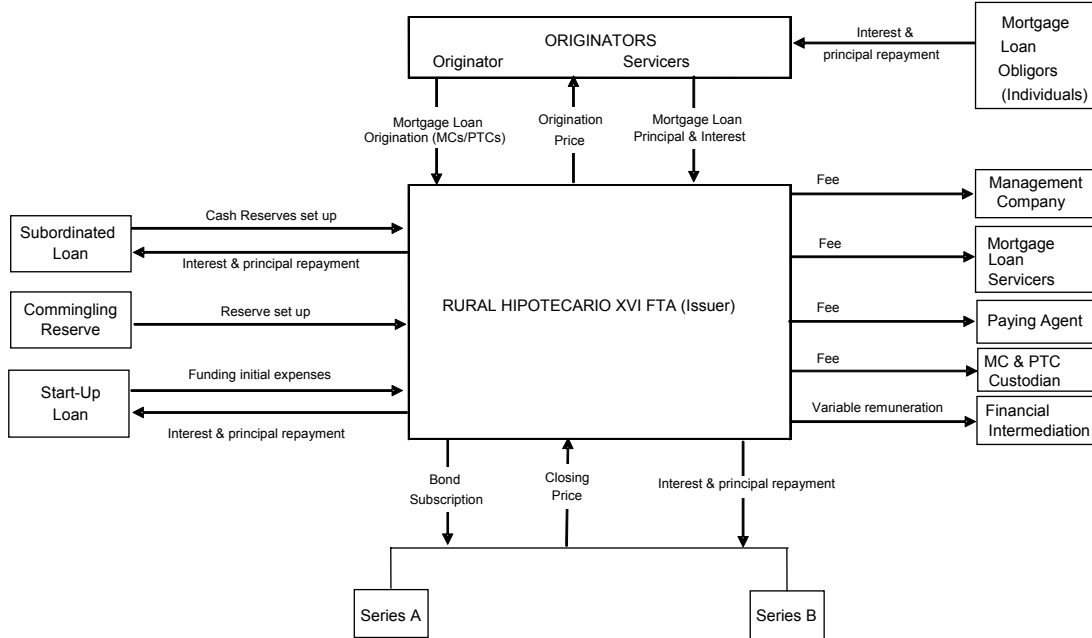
ORIGINATORS
Originator Servicers

Interest & principal repayment

Mortgage Loan Obligors (Individuals)

Mortgage Loan Origination (MCs/PTCs)

Origination Price

Mortgage Loan Principal & Interest

Subordinated Loan

Cash Reserves set up

Interest & principal repayment

Commingling Reserve

Reserve set up

Start-Up Loan

Funding initial expenses

Interest & principal repayment

RURAL HIPOTECARIO XVI FTA (Issuer)

Fee

Management Company

Fee

Mortgage Loan Servicers

Fee

Paying Agent

Fee

MC & PTC Custodian

Variable remuneration

Financial Intermediation

Bond Subscription

Closing Price

Interest & principal repayment

Series A

Series B